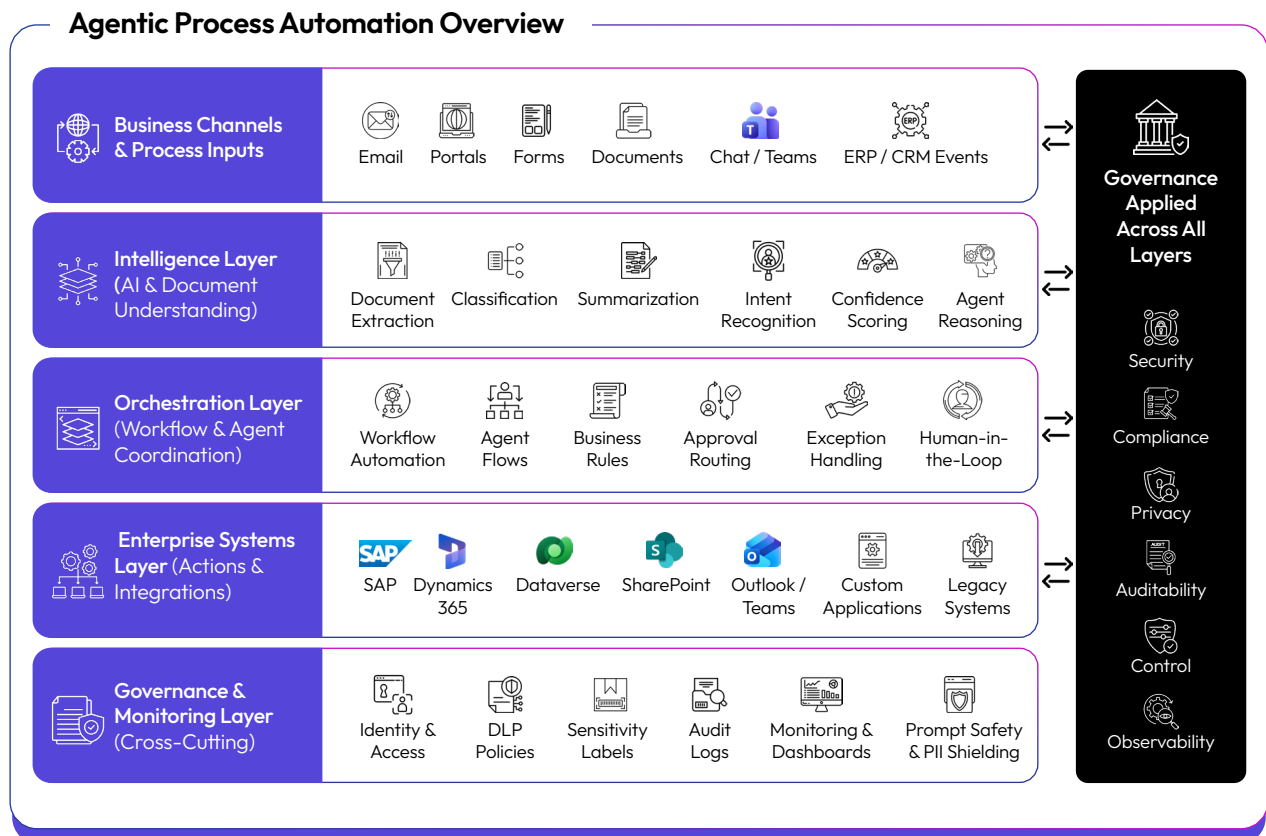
Agentic Process Automation Overview

Business Channels & Process Inputs

Email
Portals
Forms
Documents
Chat / Teams
ERP / CRM Events

Intelligence Layer (AI & Document Understanding)

Document Extraction
Classification
Summarization
Intent Recognition
Confidence Scoring
Agent Reasoning

Orchestration Layer (Workflow & Agent Coordination)

Workflow Automation
Agent Flows
Business Rules
Approval Routing
Exception Handling
Human-in-the-Loop

Enterprise Systems Layer (Actions & Integrations)

SAP
Dynamics 365
Dataverse
SharePoint
Outlook / Teams
Custom Applications
Legacy Systems

Governance & Monitoring Layer (Cross-Cutting)

Identity & Access
DLP Policies
Sensitivity Labels
Audit Logs
Monitoring & Dashboards
Prompt Safety & PII Shielding

Governance Applied Across All Layers

Security
Compliance
Privacy
Auditability
Control
Observability